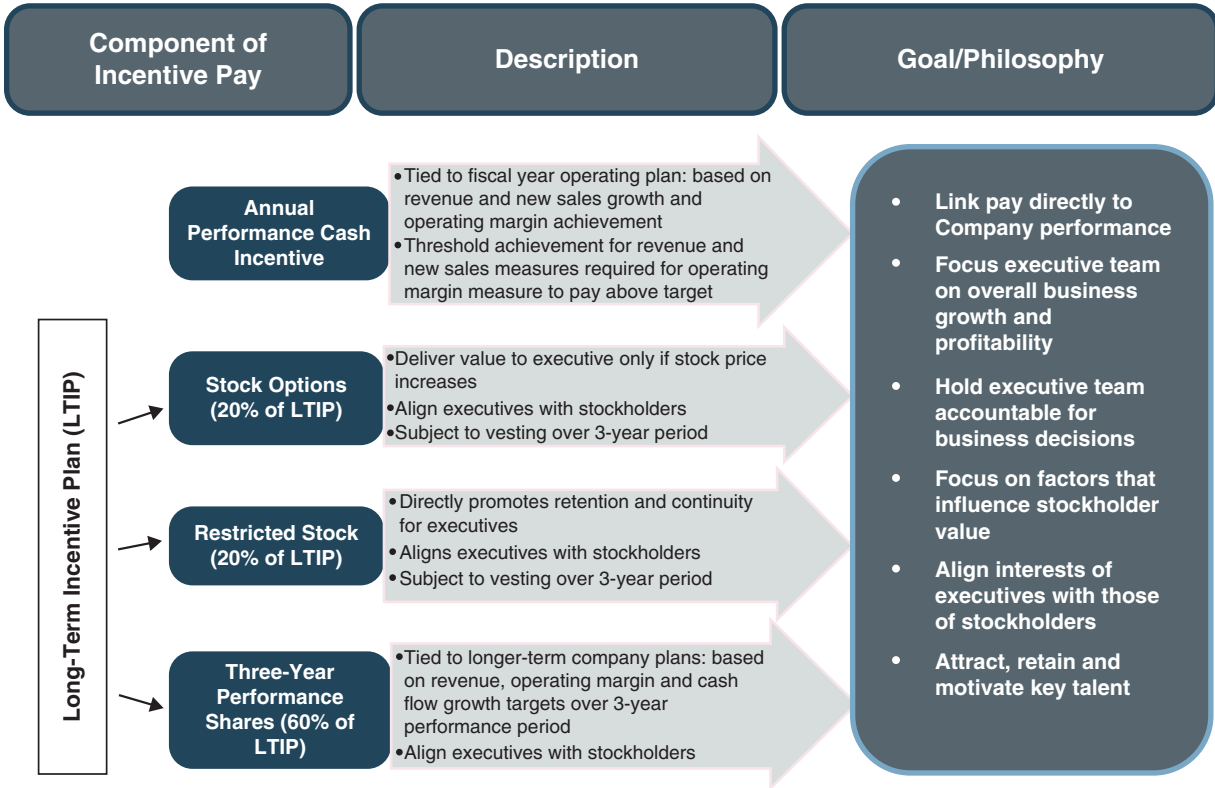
Component of Incentive Pay

Description

Goal/Philosophy

Annual Performance Cash Incentive

•Tied to fiscal year operating plan: based on revenue and new sales growth and operating margin achievement
•Threshold achievement for revenue and new sales measures required for operating margin measure to pay above target

Long-Term Incentive Plan (LTIP)

Stock Options (20% of LTIP)

•Deliver value to executive only if stock price increases
•Align executives with stockholders
•Subject to vesting over 3-year period

Restricted Stock (20% of LTIP)

•Directly promotes retention and continuity for executives
•Aligns executives with stockholders
•Subject to vesting over 3-year period

Three-Year Performance Shares (60% of LTIP)

•Tied to longer-term company plans: based on revenue, operating margin and cash flow growth targets over 3-year performance period
•Align executives with stockholders

• Link pay directly to Company performance
• Focus executive team on overall business growth and profitability
• Hold executive team accountable for business decisions
• Focus on factors that influence stockholder value
• Align interests of executives with those of stockholders
• Attract, retain and motivate key talent